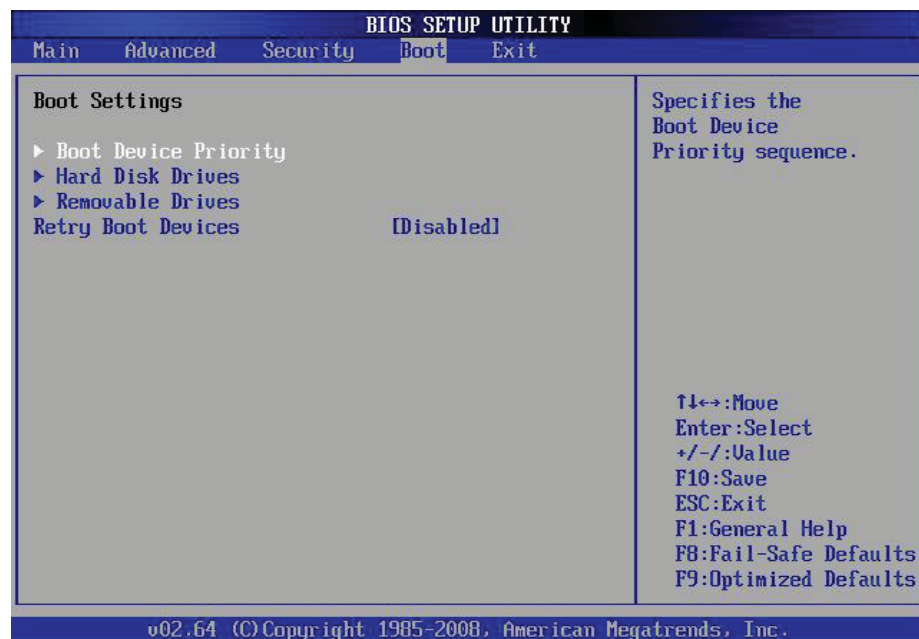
BIOS SETUP UTILITY

Main Advanced Security Boot Exit

Boot Settings

▶ Boot Device Priority
▶ Hard Disk Drives
▶ Removable Drives
Retry Boot Devices [Disabled]

Specifies the Boot Device Priority sequence.

↑↓↔:Move
Enter:Select
+/-/:Value
F10:Save
ESC:Exit
F1:General Help
F8:Fail-Safe Defaults
F9:Optimized Defaults

v02.64 (C)Copyright 1985-2008, American Megatrends, Inc.